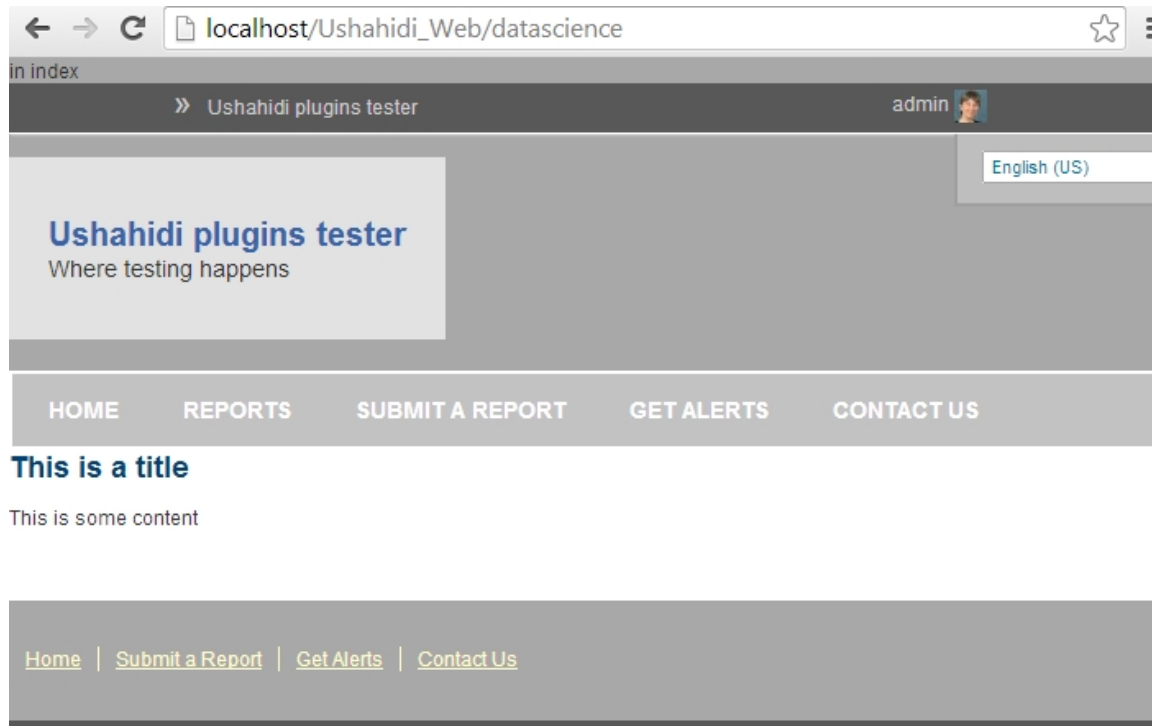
localhost/Ushahidi_Web/datascience

in index

» Ushahidi plugins tester

admin

English (US)

Ushahidi plugins tester
Where testing happens

HOME REPORTS SUBMIT A REPORT GET ALERTS CONTACT US

This is a title

This is some content

Home | Submit a Report | Get Alerts | Contact Us